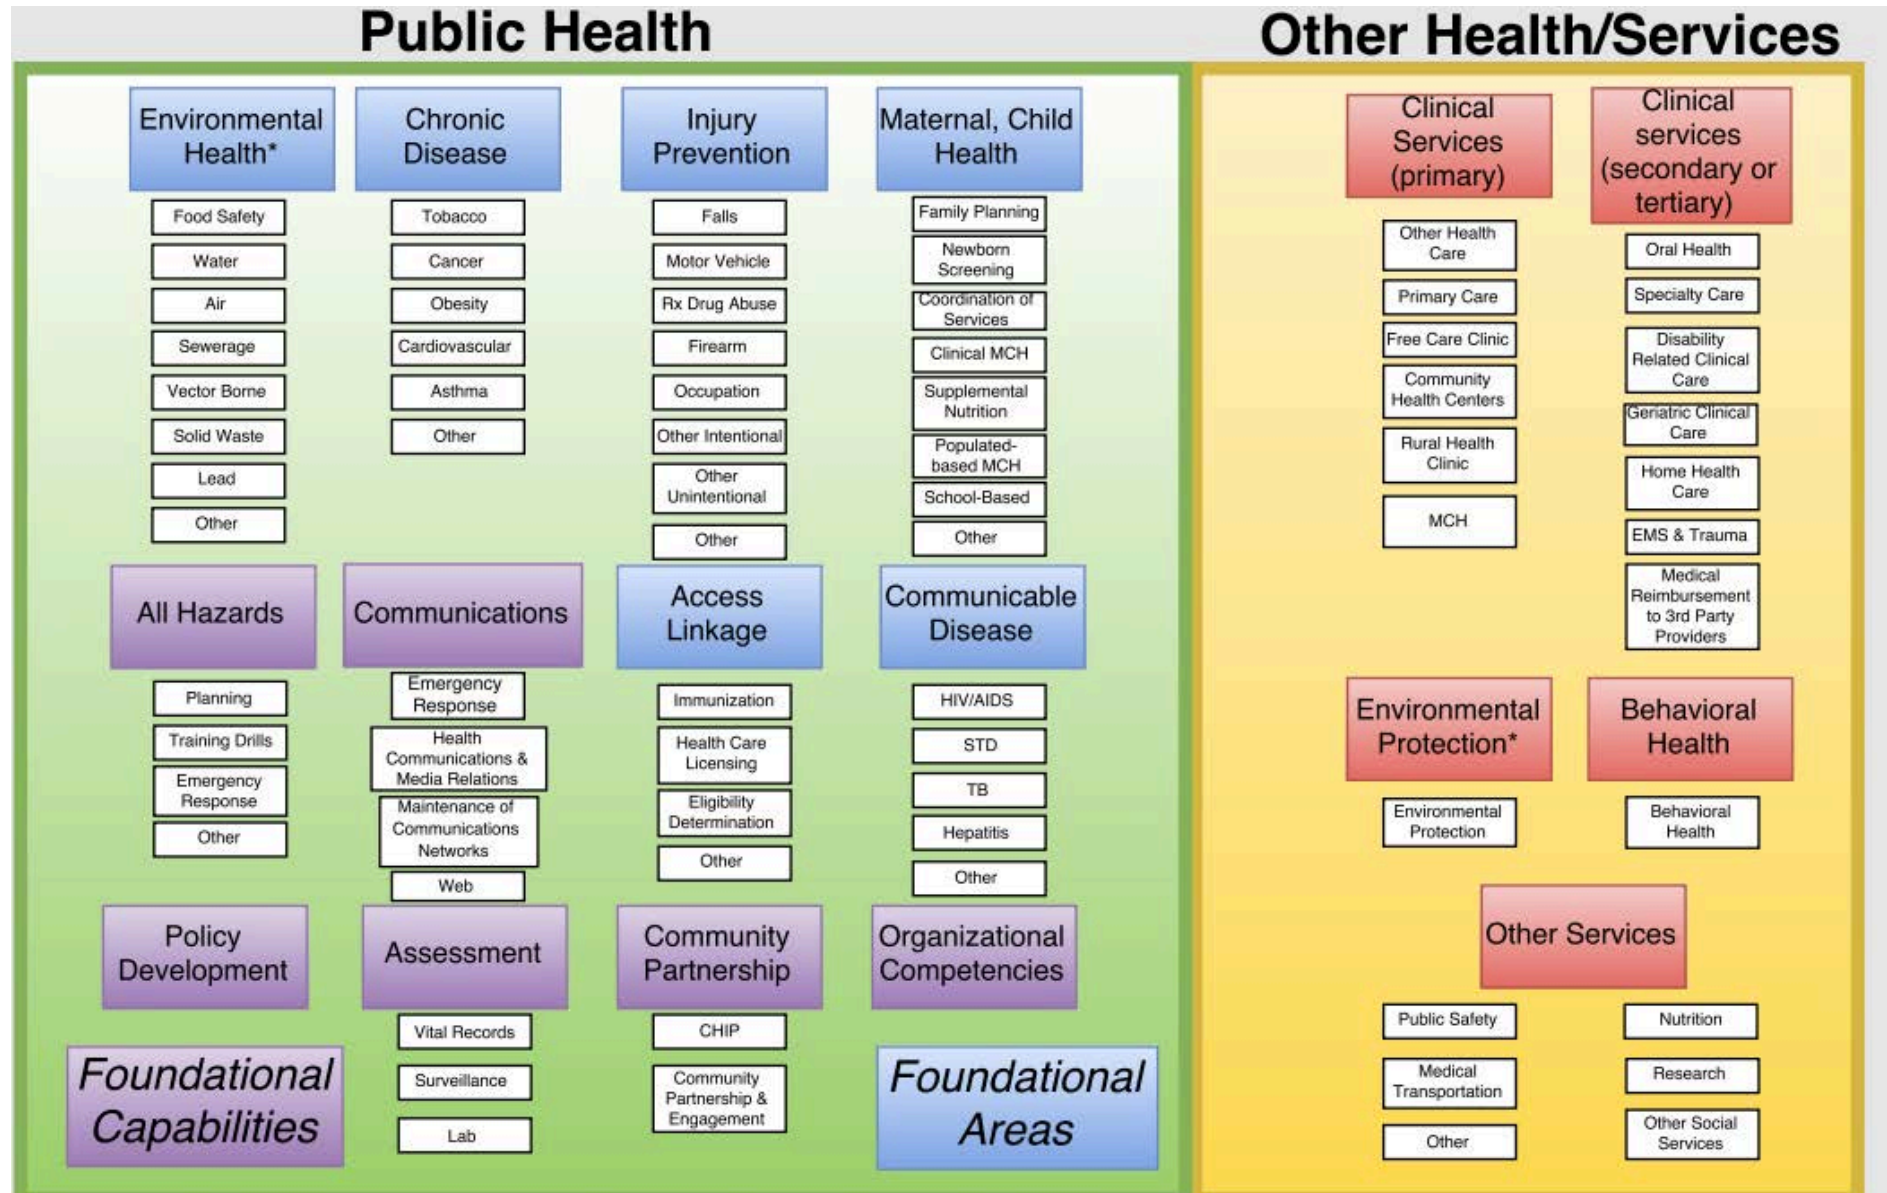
Public Health

Environmental Health*
Food Safety
Water
Air
Sewerage
Vector Borne
Solid Waste
Lead
Other

Chronic Disease
Tobacco
Cancer
Obesity
Cardiovascular
Asthma
Other

Injury Prevention
Falls
Motor Vehicle
Rx Drug Abuse
Firearm
Occupation
Other Intentional
Other Unintentional
Other

Maternal, Child Health
Family Planning
Newborn Screening
Coordination of Services
Clinical MCH
Supplemental Nutrition
Populated-based MCH
School-Based
Other

All Hazards
Planning
Training Drills
Emergency Response
Other

Communications
Emergency Response
Health Communications & Media Relations
Maintenance of Communications Networks
Web

Access Linkage
Immunization
Health Care Licensing
Eligibility Determination
Other

Communicable Disease
HIV/AIDS
STD
TB
Hepatitis
Other

Policy Development

Assessment
Vital Records
Surveillance
Lab

Community Partnership
CHIP
Community Partnership & Engagement

Organizational Competencies

Foundational Capabilities

Foundational Areas

Other Health/Services

Clinical Services (primary)
Other Health Care
Primary Care
Free Care Clinic
Community Health Centers
Rural Health Clinic
MCH

Clinical services (secondary or tertiary)
Oral Health
Specialty Care
Disability Related Clinical Care
Geriatric Clinical Care
Home Health Care
EMS & Trauma
Medical Reimbursement to 3rd Party Providers

Environmental Protection*
Environmental Protection

Behavioral Health
Behavioral Health

Other Services
Public Safety
Nutrition
Medical Transportation
Research
Other
Other Social Services